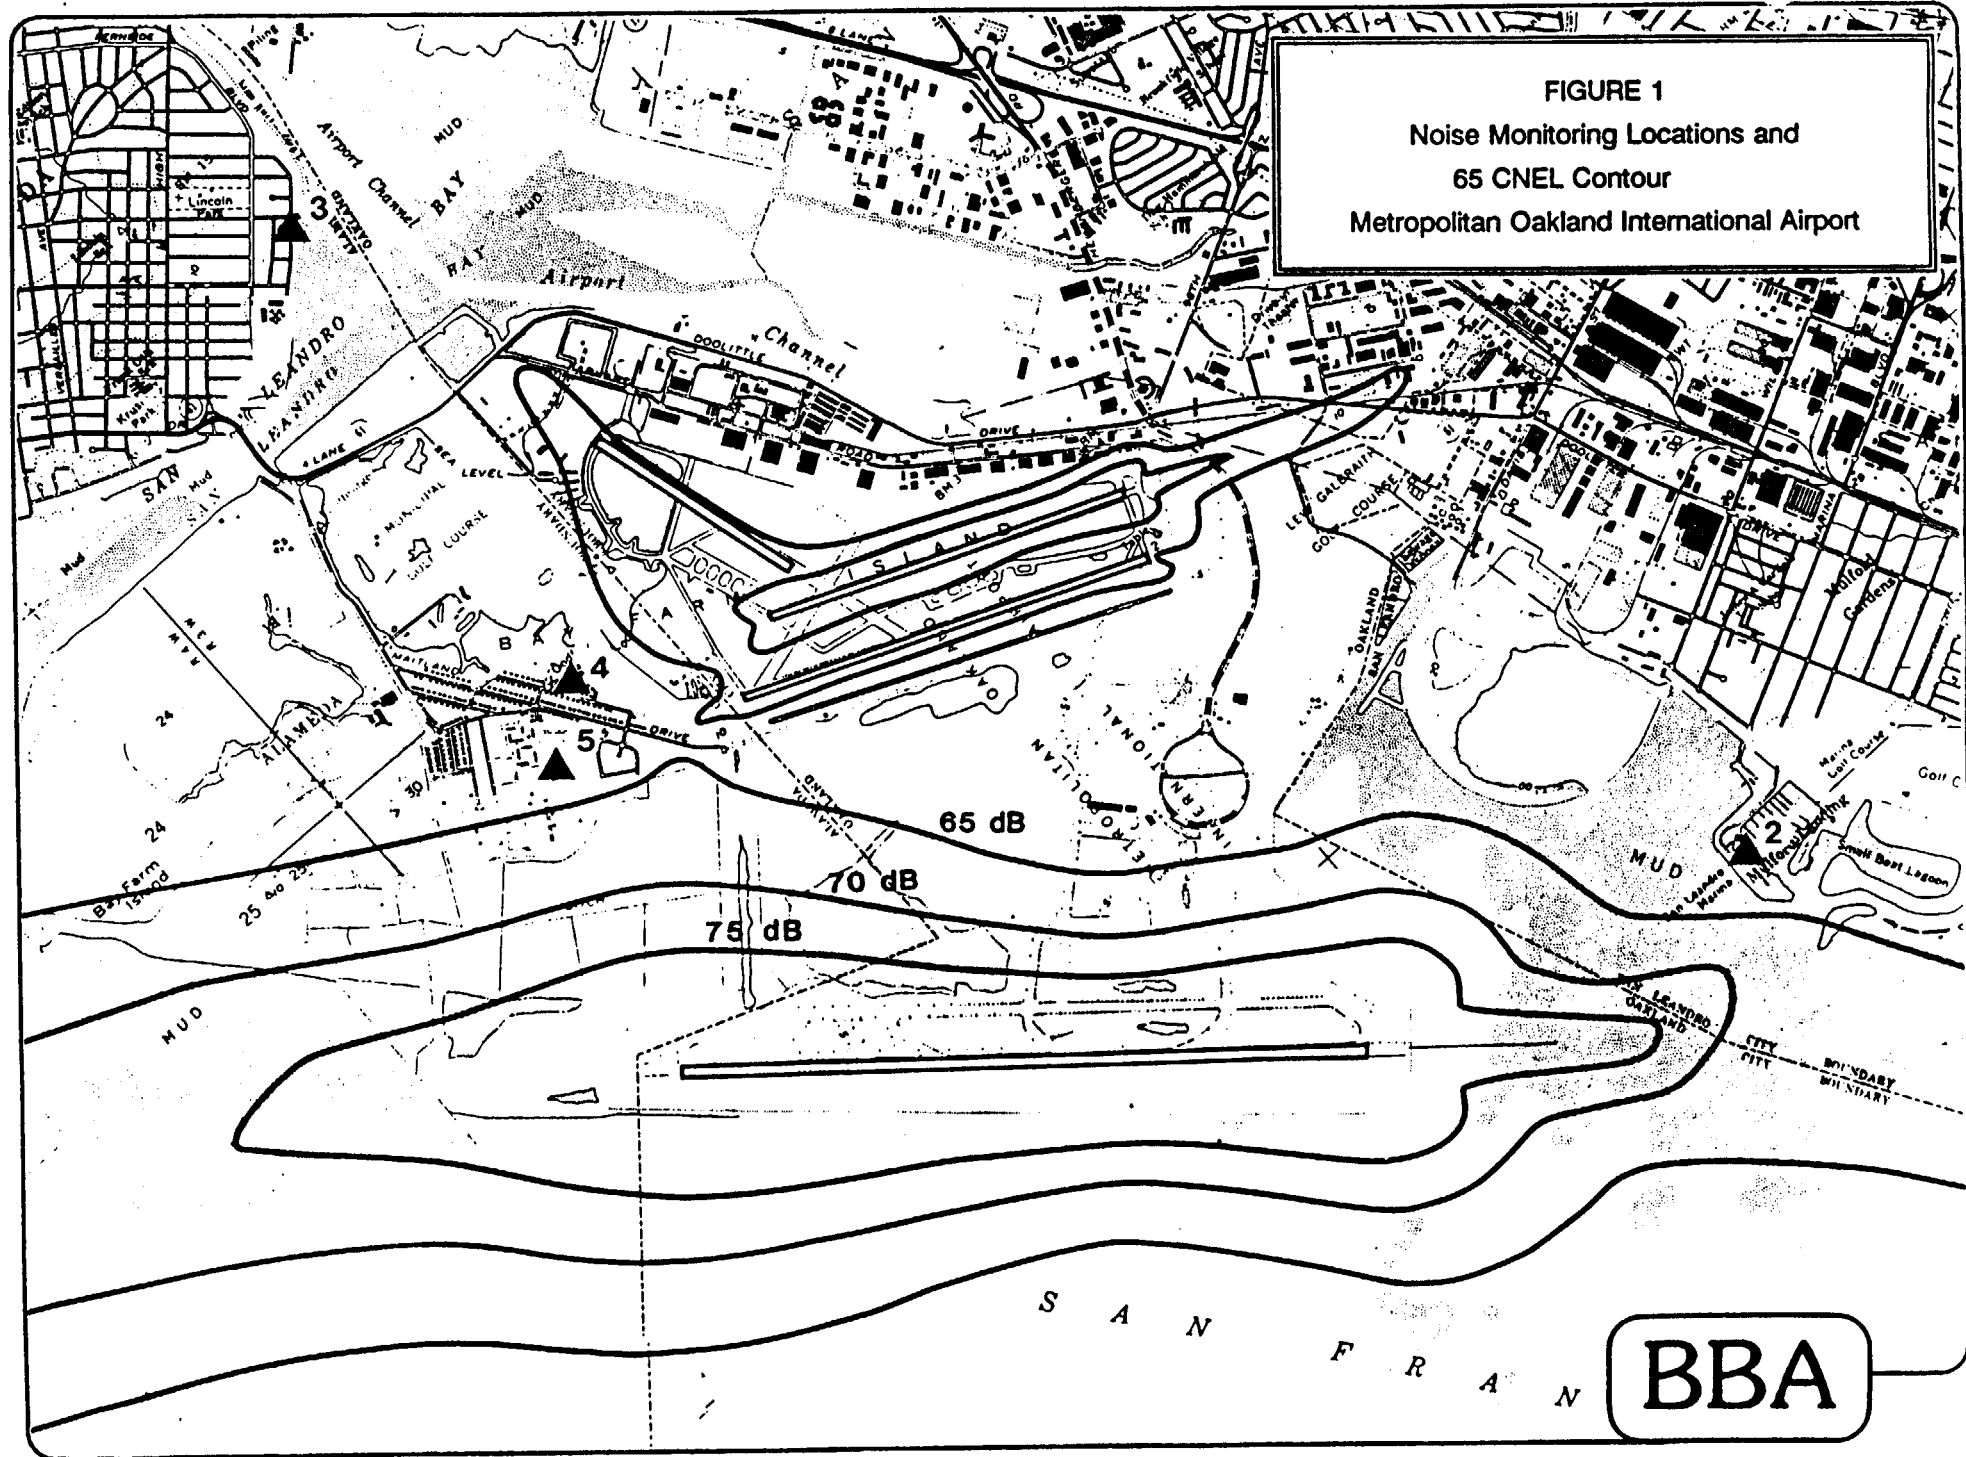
FIGURE 1
Noise Monitoring Locations and
65 CNEL Contour
Metropolitan Oakland International Airport

3

Lincoln Park

Airport Channel

MUD

BAY

BAY

Airport

Channel

DOOLITTLE

SAN LEANDRO

LEANDRO

SAN

Mud

Mud

SEA LEVEL

MUNICIPAL GOLF COURSE

ISLAND

DRIVE

DRIVE

GALBRAITH

GOLF COURSE

OAKLAND

SAN LEANDRO

Willow Gardens

MARINA

DRIVE

BLVD

4

5

MAITLAND

DRIVE

ALAMEDA

24

24

30

25 to 25

Bay Farm Island

METROPOLITAN

INTERNATIONAL

65 dB

70 dB

75 dB

MUD

MUD

2

Marina Golf Course

Golf C

Small Boat Lagoon

San Leandro Marina

SAN LEANDRO CITY BOUNDARY

OAKLAND CITY BOUNDARY

S A N F R A N

BBA